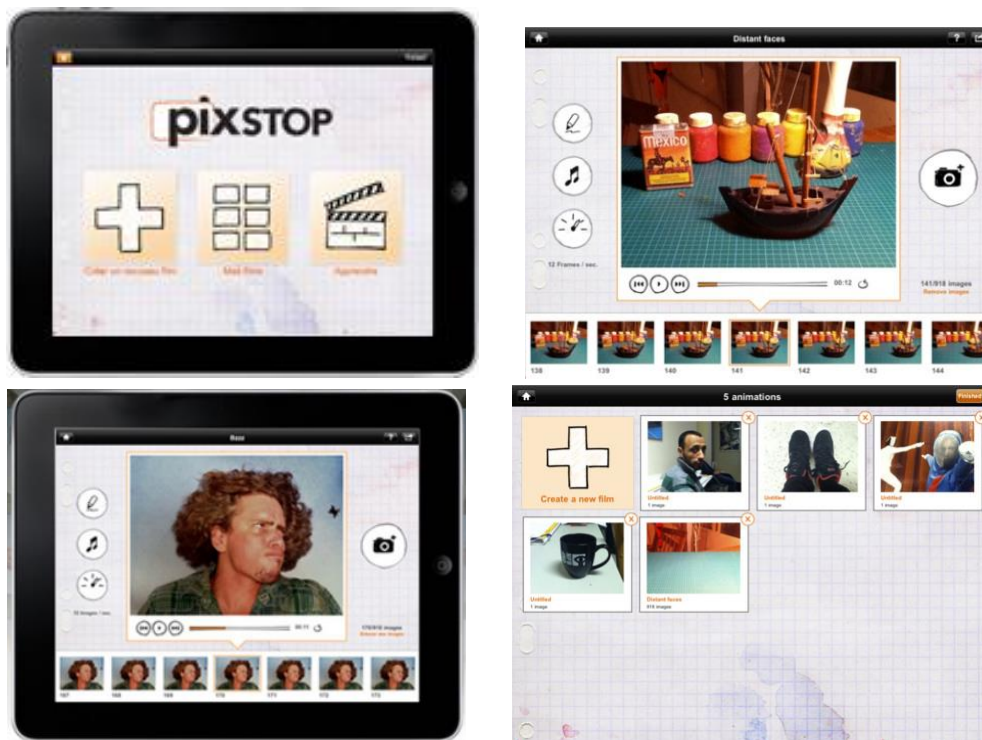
pixSTOP

Créer un nouveau film

Mes films

Apprendre

Distant faces

12 Frames / sec.

00:12

141/918 images

Remove images

138

139

140

141

142

143

144

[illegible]

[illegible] images / sec.

00:11

170/918 images

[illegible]

167

168

169

170

171

172

173

5 animations

Finished

Create a new film

Untitled

1 image

Untitled

1 image

Untitled

1 image

Untitled

1 image

Distant faces

918 images